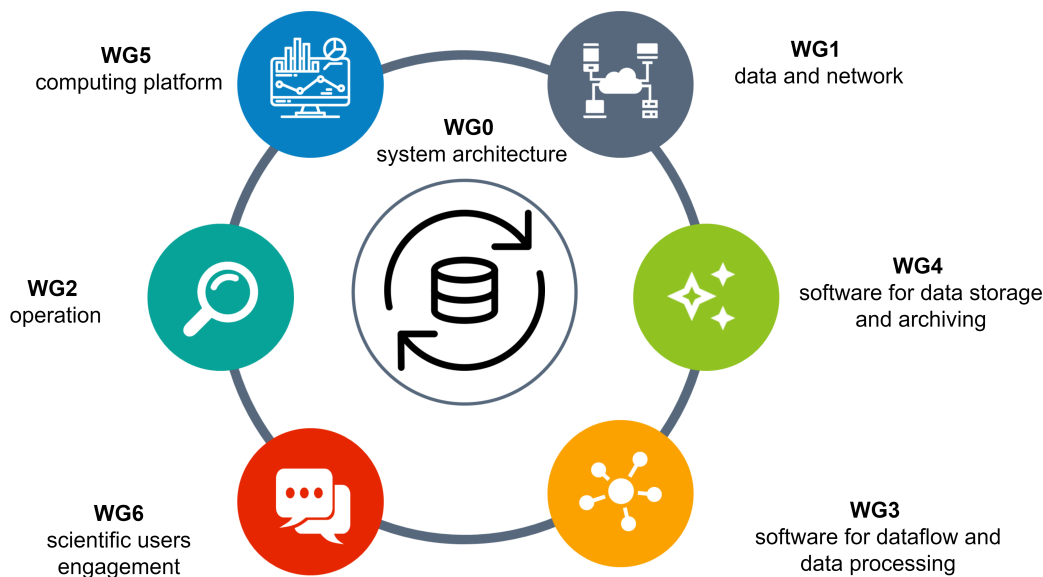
WG5
computing platform

WG1
data and network

WG0
system architecture

WG2
operation

WG4
software for data storage and archiving

WG6
scientific users engagement

WG3
software for dataflow and data processing